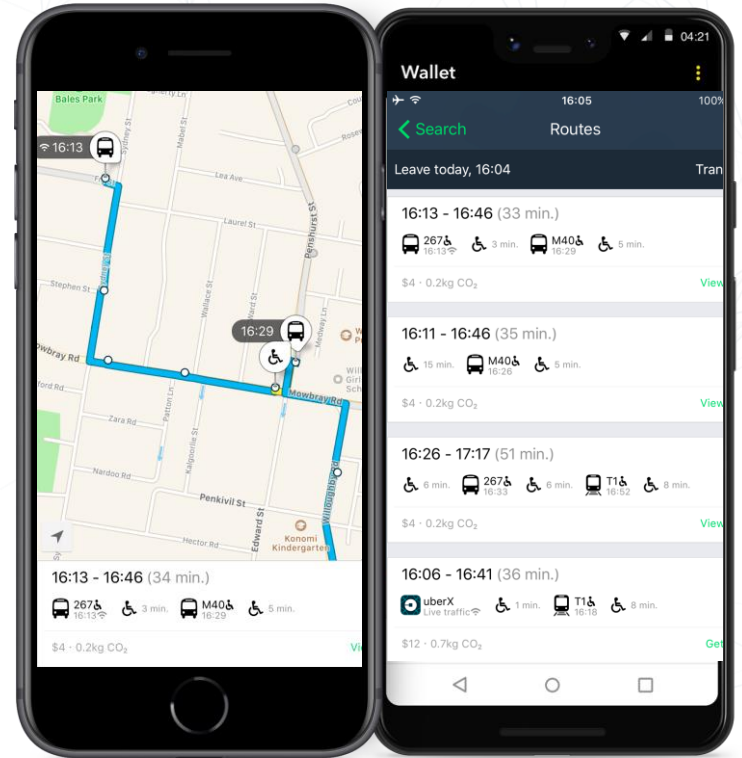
Bales Park
16:13
Lea Ave
Laurel St
Stephen St
Wallace St
Penshurst St
16:29
Mowbray Rd
Mowbray Rd
Zara Rd
Patton Ln
Kalgoorlie St
Nardoo Rd
Penkivil St
Hector Rd
Edward St
Konomi Kindergarten
Willoughby Rd

16:13 - 16:46 (34 min.)
267 16:13 3 min. M40 16:29 5 min.
$4 · 0.2kg $CO_2$
Vi

04:21
Wallet
16:05
100%
< Search
Routes
Leave today, 16:04
Tran

16:13 - 16:46 (33 min.)
267 16:13 3 min. M40 16:29 5 min.
$4 · 0.2kg $CO_2$
View

16:11 - 16:46 (35 min.)
15 min. M40 16:26 5 min.
$4 · 0.2kg $CO_2$
View

16:26 - 17:17 (51 min.)
6 min. 267 16:33 6 min. T1 16:52 8 min.
$4 · 0.2kg $CO_2$
View

16:06 - 16:41 (36 min.)
uberX Live traffic 1 min. T1 16:18 8 min.
$12 · 0.7kg $CO_2$
Get